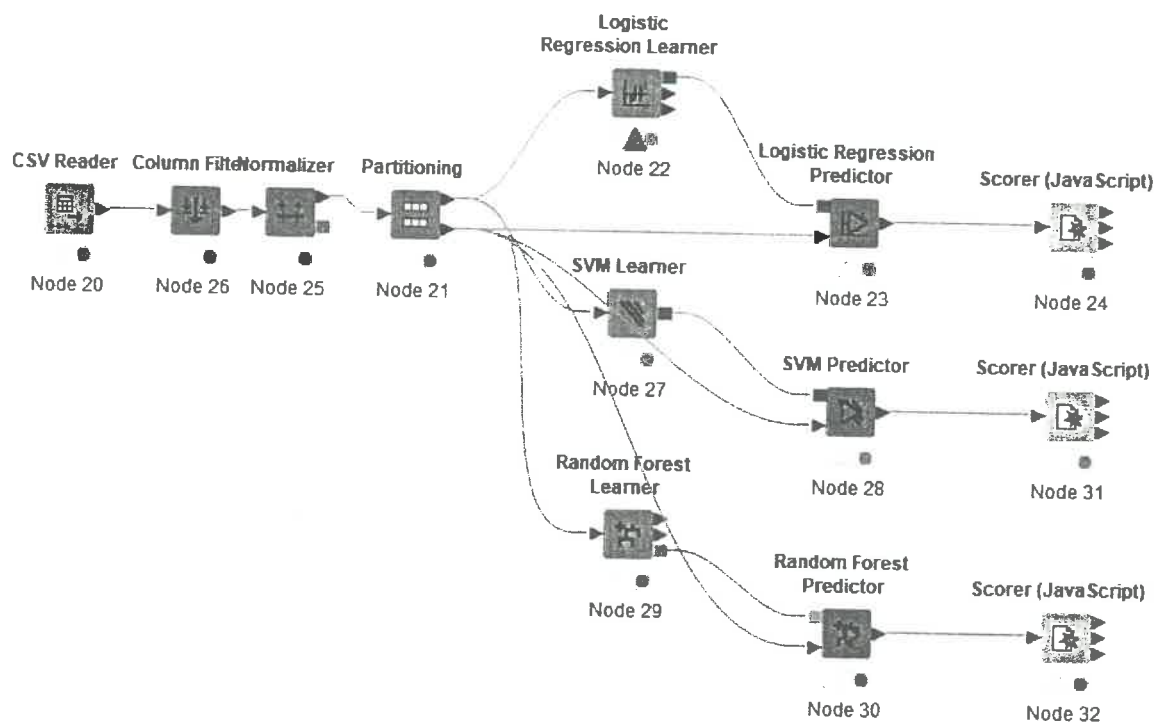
Logistic Regression Learner

CSV Reader

Column FilteNormalizer

Partitioning

Node 22

Logistic Regression Predictor

Scorer (JavaScript)

Node 20

Node 26

Node 25

Node 21

SVM Learner

Node 23

Node 24

Node 27

SVM Predictor

Scorer (JavaScript)

Random Forest Learner

Node 28

Node 31

Node 29

Random Forest Predictor

Scorer (JavaScript)

Node 30

Node 32